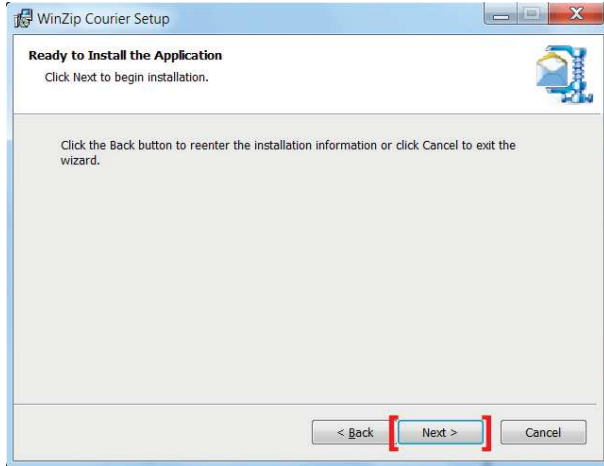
WinZip Courier Setup

Ready to Install the Application

Click Next to begin installation.

Click the Back button to reenter the installation information or click Cancel to exit the wizard.

< Back

Next >

Cancel